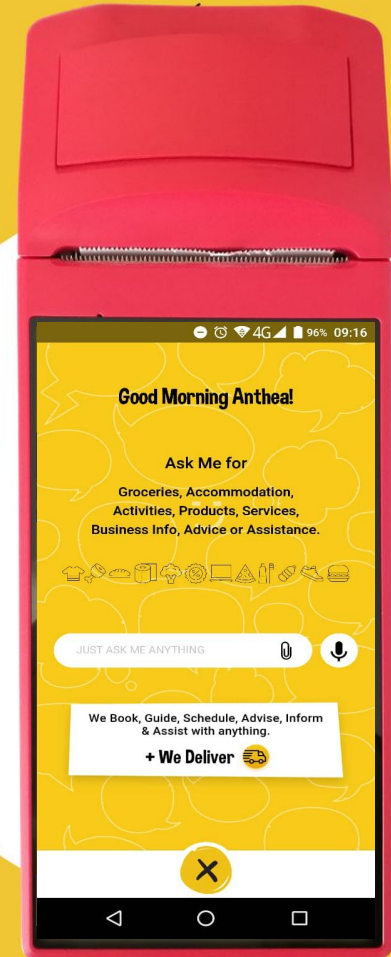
4G 96% 09:16

Good Morning Anthea!

Ask Me for

Groceries, Accommodation, Activities, Products, Services, Business Info, Advice or Assistance.

JUST ASK ME ANYTHING

We Book, Guide, Schedule, Advise, Inform & Assist with anything.

+ We Deliver